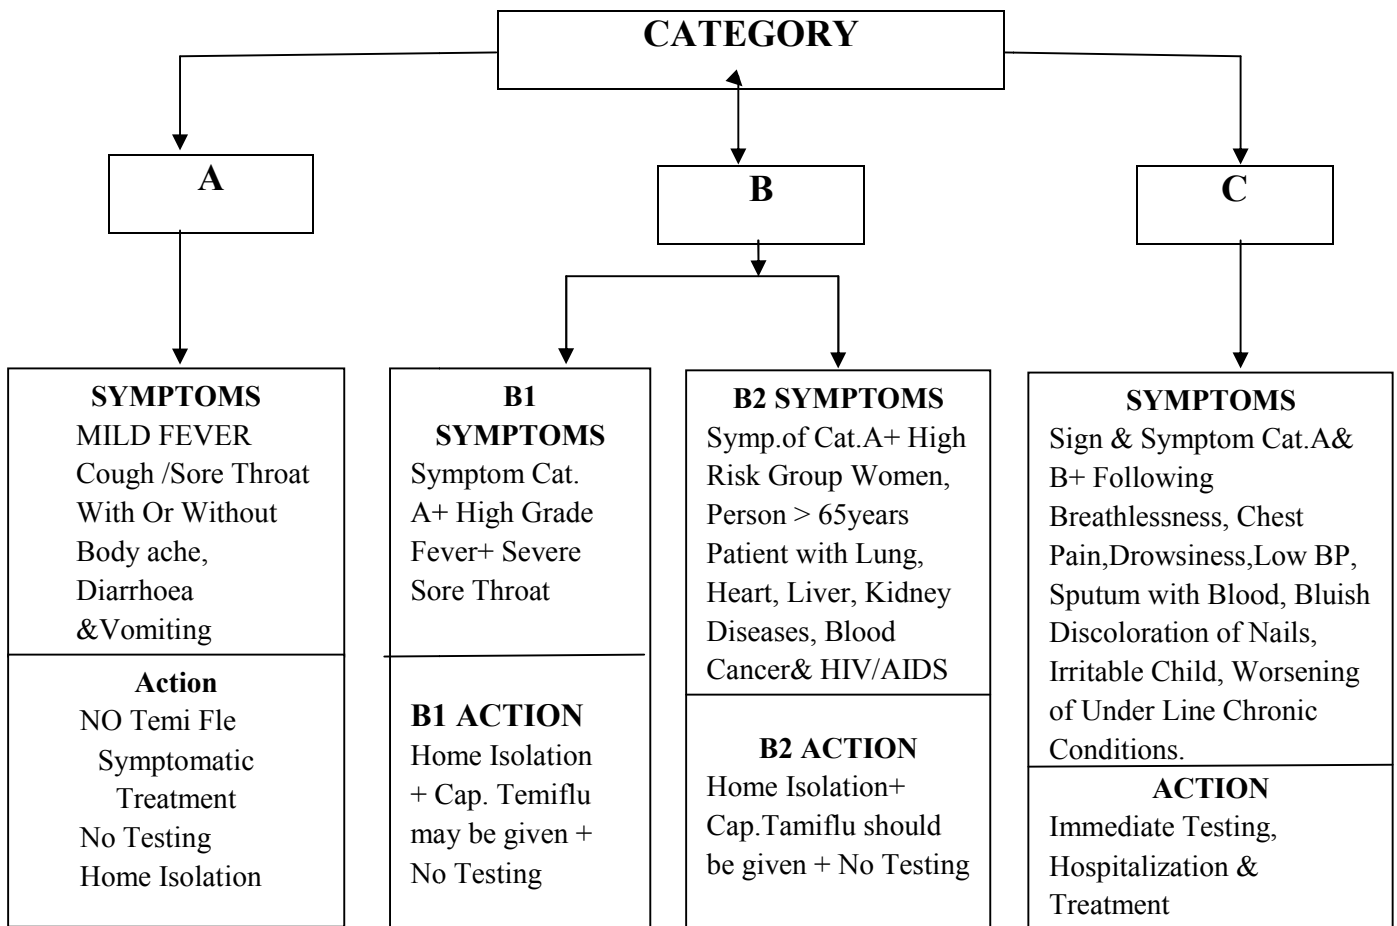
CATEGORY

A

B

C

SYMPTOMS
MILD FEVER
Cough /Sore Throat With Or Without Body ache, Diarrhoea &Vomiting

Action
NO Temi Fle
Symptomatic Treatment
No Testing
Home Isolation

B1 SYMPTOMS
Symptom Cat. A+ High Grade Fever+ Severe Sore Throat

B1 ACTION
Home Isolation + Cap. Temiflu may be given + No Testing

B2 SYMPTOMS
Symp.of Cat.A+ High Risk Group Women, Person > 65years Patient with Lung, Heart, Liver, Kidney Diseases, Blood Cancer& HIV/AIDS

B2 ACTION
Home Isolation+ Cap.Tamiflu should be given + No Testing

SYMPTOMS
Sign & Symptom Cat.A& B+ Following Breathlessness, Chest Pain,Drowsiness,Low BP, Sputum with Blood, Bluish Discoloration of Nails, Irritable Child, Worsening of Under Line Chronic Conditions.

ACTION
Immediate Testing, Hospitalization & Treatment